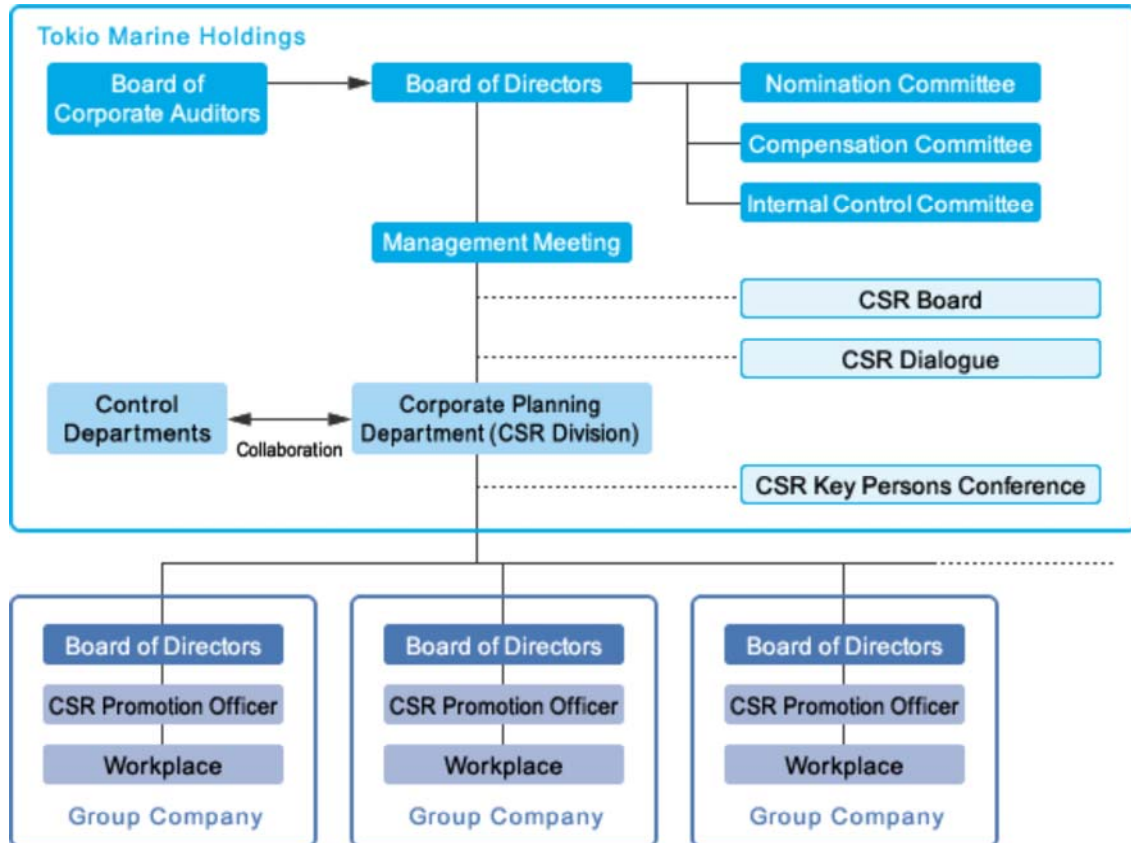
Tokio Marine Holdings

Board of Corporate Auditors

Board of Directors

Nomination Committee

Compensation Committee

Internal Control Committee

Management Meeting

CSR Board

CSR Dialogue

Control Departments

Collaboration

Corporate Planning Department (CSR Division)

CSR Key Persons Conference

Board of Directors

CSR Promotion Officer

Workplace

Group Company

Board of Directors

CSR Promotion Officer

Workplace

Group Company

Board of Directors

CSR Promotion Officer

Workplace

Group Company